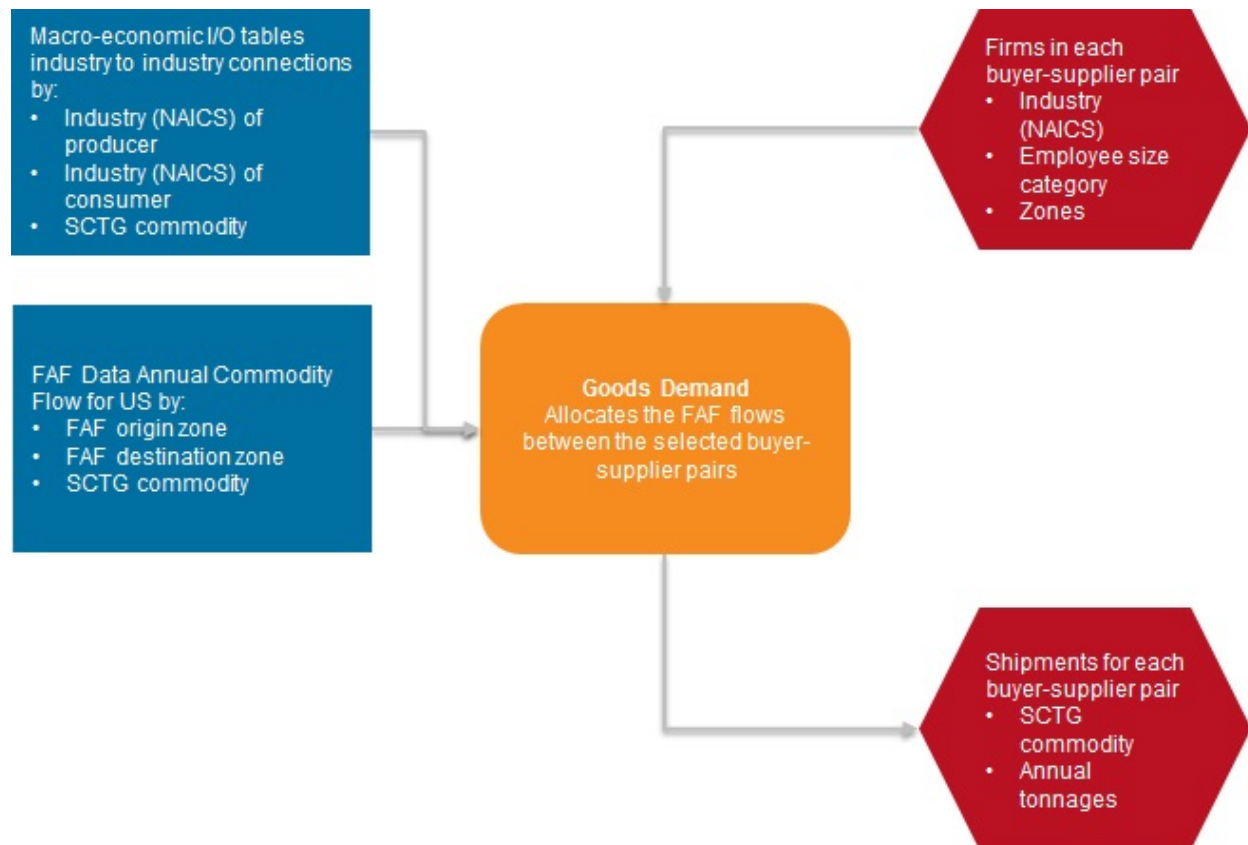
Macro-economic I/O tables industry to industry connections by:
• Industry (NAICS) of producer
• Industry (NAICS) of consumer
• SCTG commodity

FAF Data Annual Commodity Flow for US by:
• FAF origin zone
• FAF destination zone
• SCTG commodity

Firms in each buyer-supplier pair
• Industry (NAICS)
• Employee size category
• Zones

Goods Demand
Allocates the FAF flows between the selected buyer-supplier pairs

Shipments for each buyer-supplier pair
• SCTG commodity
• Annual tonnages